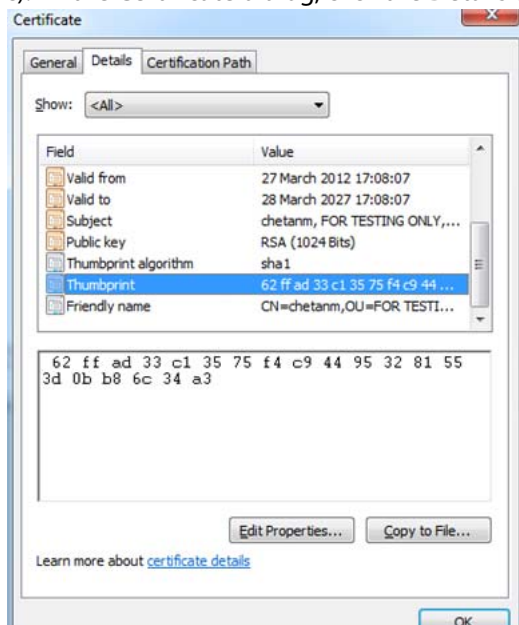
Certificate

General | Details | Certification Path

Show: <All>

| Field | Value |
|---|---|
| Valid from | 27 March 2012 17:08:07 |
| Valid to | 28 March 2027 17:08:07 |
| Subject | chetanm, FOR TESTING ONLY,... |
| Public key | RSA (1024 Bits) |
| Thumbprint algorithm | sha1 |
| Thumbprint | 62 ff ad 33 c1 35 75 f4 c9 44 ... |
| Friendly name | CN=chetanm,OU=FOR TESTI... |

62 ff ad 33 c1 35 75 f4 c9 44 95 32 81 55 3d 0b b8 6c 34 a3

Edit Properties... Copy to File...

Learn more about certificate details

OK